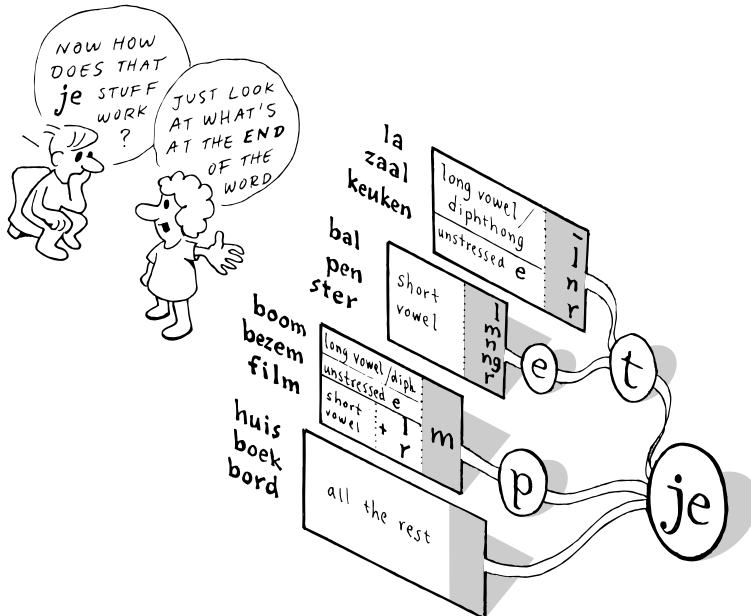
NOW HOW DOES THAT je STUFF WORK ?

JUST LOOK AT WHAT'S AT THE END OF THE WORD

la
zaal
keuken

long vowel/ diphthong
unstressed e
l
n
r

bal
pen
ster

short vowel
l
m
n
ng
r

e

t

boom
bezem
film

long vowel/diph.
unstressed e
short vowel
+
l
r
m

huis
boek
bord

p

all the rest

je